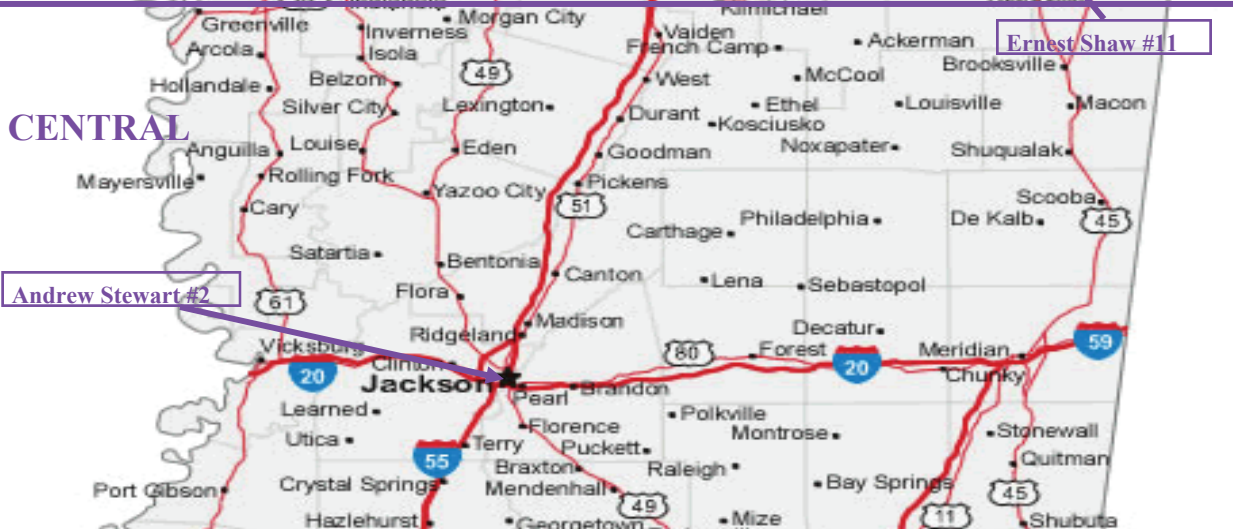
Greenville
Inverness
Morgan City
Kilmichael
Vaiden
French Camp
Ackerman
Ernest Shaw #11
Arcola
Isola
49
West
McCool
Brooksville
Hollandale
Belzoni
Silver City
Lexington
Durant
Ethel
Louisville
Macon
CENTRAL
Kosciusko
Anguilla
Louise
Eden
Goodman
Noxapater
Shuqualak
Mayersville
Rolling Fork
Yazoo City
Pickens
Cary
51
Scooba
Philadelphia
De Kalb
45
Carthage
Satartia
Bentonia
Canton
Lena
Sebastopol
Andrew Stewart #2
Flora
61
Madison
Ridgeland
Decatur
Vicksburg
Clinton
80
Forest
Meridian
59
20
Jackson
Brandon
20
Chunky
Pearl
Learned
Polkville
Florence
Montrose
Stonewall
Utica
Terry
Puckett
55
Quitman
Braxton
Raleigh
Port Gibson
Crystal Springs
Mendenhall
Bay Springs
45
49
Hazlehurst
Georgetown
Mize
11
Shubuta